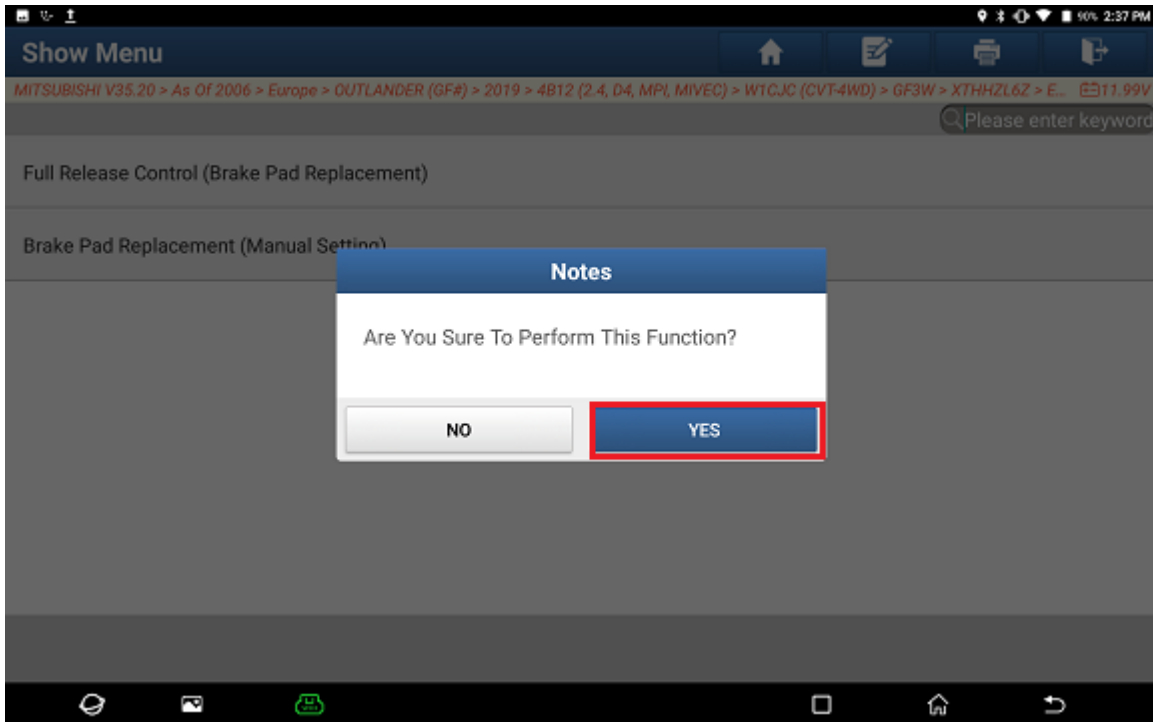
90% 2:37 PM

Show Menu

MITSUBISHI V35.20 > As Of 2006 > Europe > OUTLANDER (GF#) > 2019 > 4B12 (2.4, D4, MPI, MIVEC) > W1CJC (CVT-4WD) > GF3W > XTHHZL6Z > E... 11.99V

Please enter keyword

Full Release Control (Brake Pad Replacement)

Brake Pad Replacement (Manual Setting)

Notes

Are You Sure To Perform This Function?

NO

YES